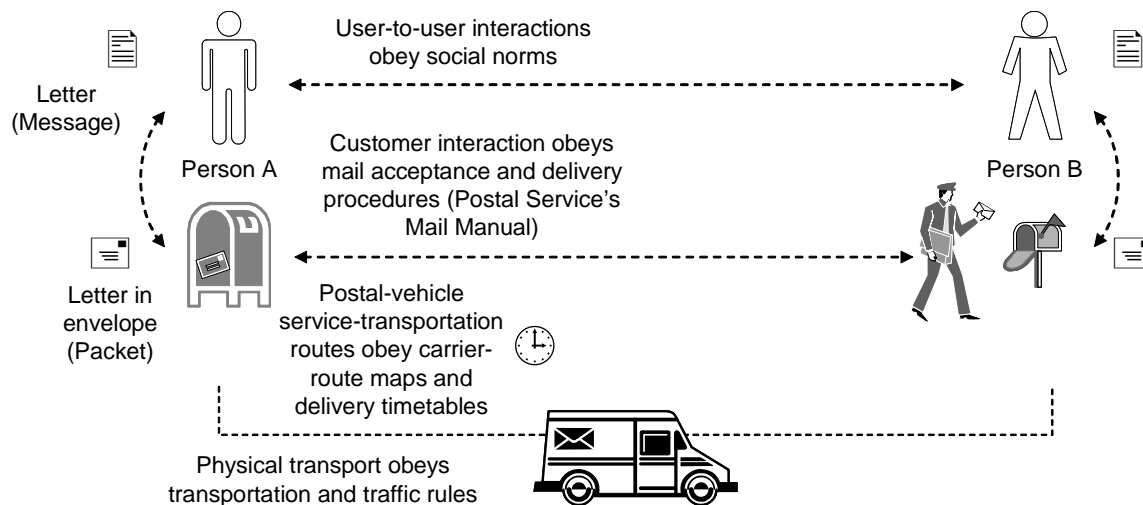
User-to-user interactions obey social norms

Letter (Message)

Person A

Customer interaction obeys mail acceptance and delivery procedures (Postal Service's Mail Manual)

Person B

Letter in envelope (Packet)

Postal-vehicle service-transportation routes obey carrier-route maps and delivery timetables

Physical transport obeys transportation and traffic rules